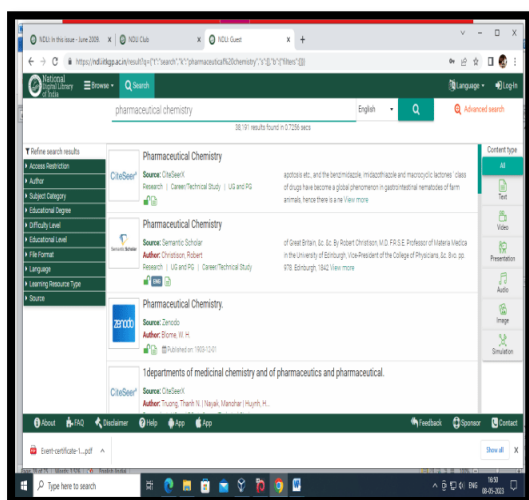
NDLI: In this issue - June 2009 × | NDLI Club × | NDLI: Guest × | +

https://ndl.iitkgp.ac.in/result?q={"t":"search","k":"pharmaceutical%20chemistry","s":[],"b":{"filters":[]}}

National Digital Library of India | Browse | Search | Language | Log-In

pharmaceutical chemistry | English | Q | Advanced search

38,191 results found in 0.7256 secs

Refine search results
Access Restriction
Author
Subject Category
Educational Degree
Difficulty Level
Educational Level
File Format
Language
Learning Resource Type
Source

CiteSeerX
Pharmaceutical Chemistry
Source: CiteSeerX
Research | Career/Technical Study | UG and PG
apoptosis etc., and the benzimidazole, imidazothiazole and macrocyclic lactones' class of drugs have become a global phenomenon in gastrointestinal nematodes of farm animals, hence there is a ne View more

Semantic Scholar
Pharmaceutical Chemistry
Source: Semantic Scholar
Author: Christison, Robert
Research | UG and PG | Career/Technical Study
ENG
of Great Britain, &c. &c. By Robert Christison, M.D. F.R.S.E. Professor of Materia Medica in the University of Edinburgh, Vice-President of the College of Physicians, &c. 8vo. pp. 978. Edinburgh, 1842 View more

zenodo
Pharmaceutical Chemistry.
Source: Zenodo
Author: Blome, W. H.
Published on: 1903-12-01

CiteSeerX
1departments of medicinal chemistry and of pharmaceutics and pharmaceutical.
Source: CiteSeerX
Author: Truong, Thanh N. | Nayak, Manohar | Huynh, H...

Content type
All
Text
Video
Presentation
Audio
Image
Simulation

About | FAQ | Disclaimer | Help | App | App | Feedback | Sponsor | Contact

Event-certificate-1....pdf | Show all

Type here to search | ENG | 10:50 | 06-03-2023